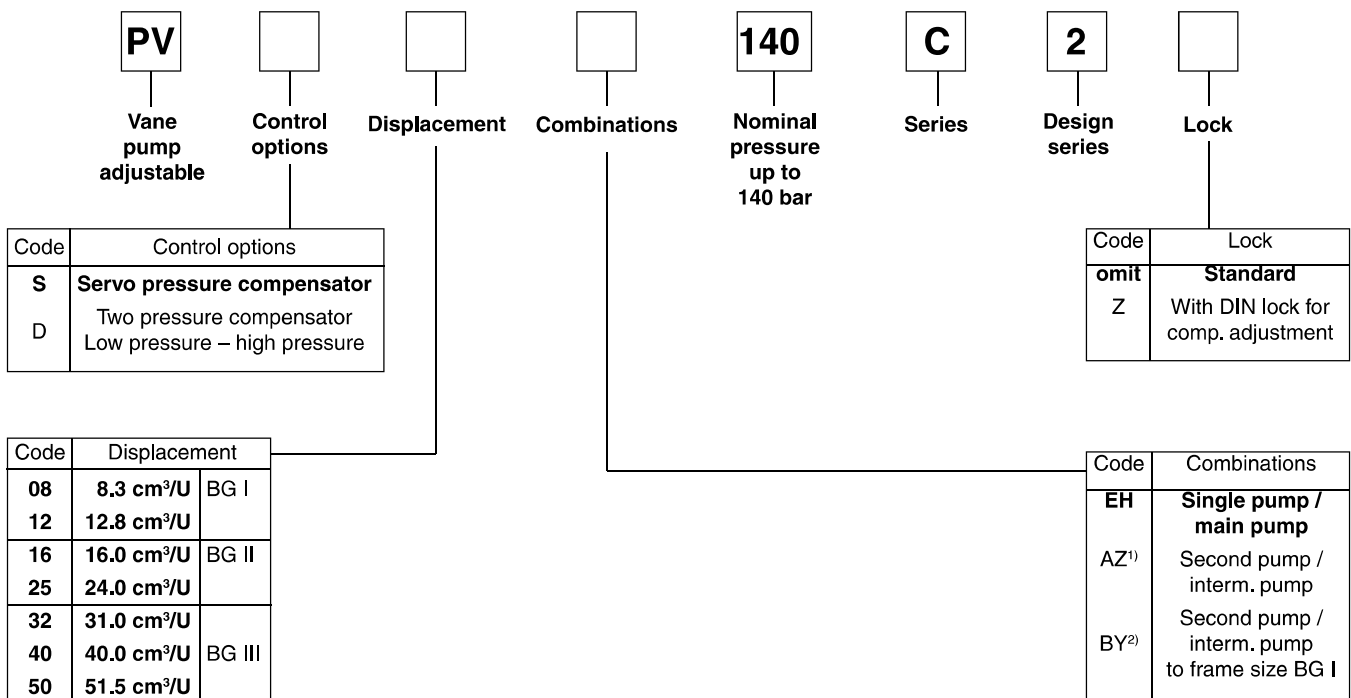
PV

Vane pump adjustable

Control options

Displacement

Combinations

140

Nominal pressure up to 140 bar

C

Series

2

Design series

Lock

| Code | Control options |
|---|---|
| **S** | **Servo pressure compensator** |
| D | Two pressure compensator Low pressure – high pressure |

| Code | Lock |
|---|---|
| **omit** | **Standard** |
| Z | With DIN lock for comp. adjustment |

| Code | Displacement | |
|---|---|---|
| **08** | **8.3 cm³/U** | BG I |
| **12** | **12.8 cm³/U** | |
| **16** | **16.0 cm³/U** | BG II |
| **25** | **24.0 cm³/U** | |
| **32** | **31.0 cm³/U** | |
| **40** | **40.0 cm³/U** | BG III |
| **50** | **51.5 cm³/U** | |

| Code | Combinations |
|---|---|
| **EH** | **Single pump / main pump** |
| AZ$^{1)}$ | Second pump / interm. pump |
| BY$^{2)}$ | Second pump / interm. pump to frame size BG I |